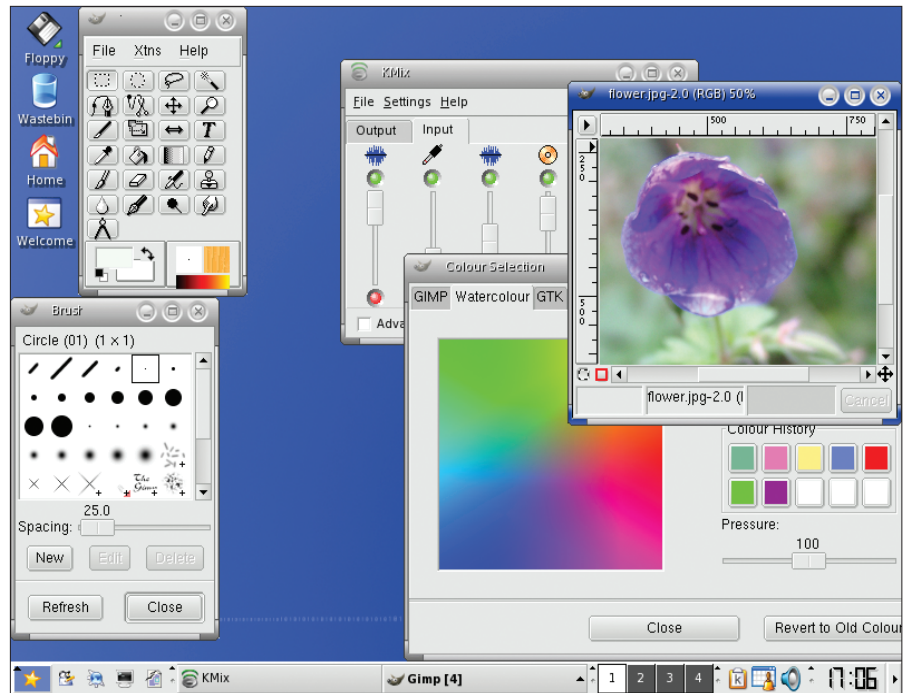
Floppy

Wastebin

Home

Welcome

File Xtns Help

KMix

File Settings Help

Output Input

Adva

flower.jpg-2.0 (RGB) 50%

500 750

250

500

flower.jpg-2.0 (I

Cancel

Brush

Circle (01) (1 × 1)

The Gimp

25.0

Spacing:

New Edit Delete

Refresh Close

Colour Selection

GIMP Watercolour GTK

Colour History

Pressure:

100

Close Revert to Old Colour

KMix Gimp [4] 1 2 3 4 17:06